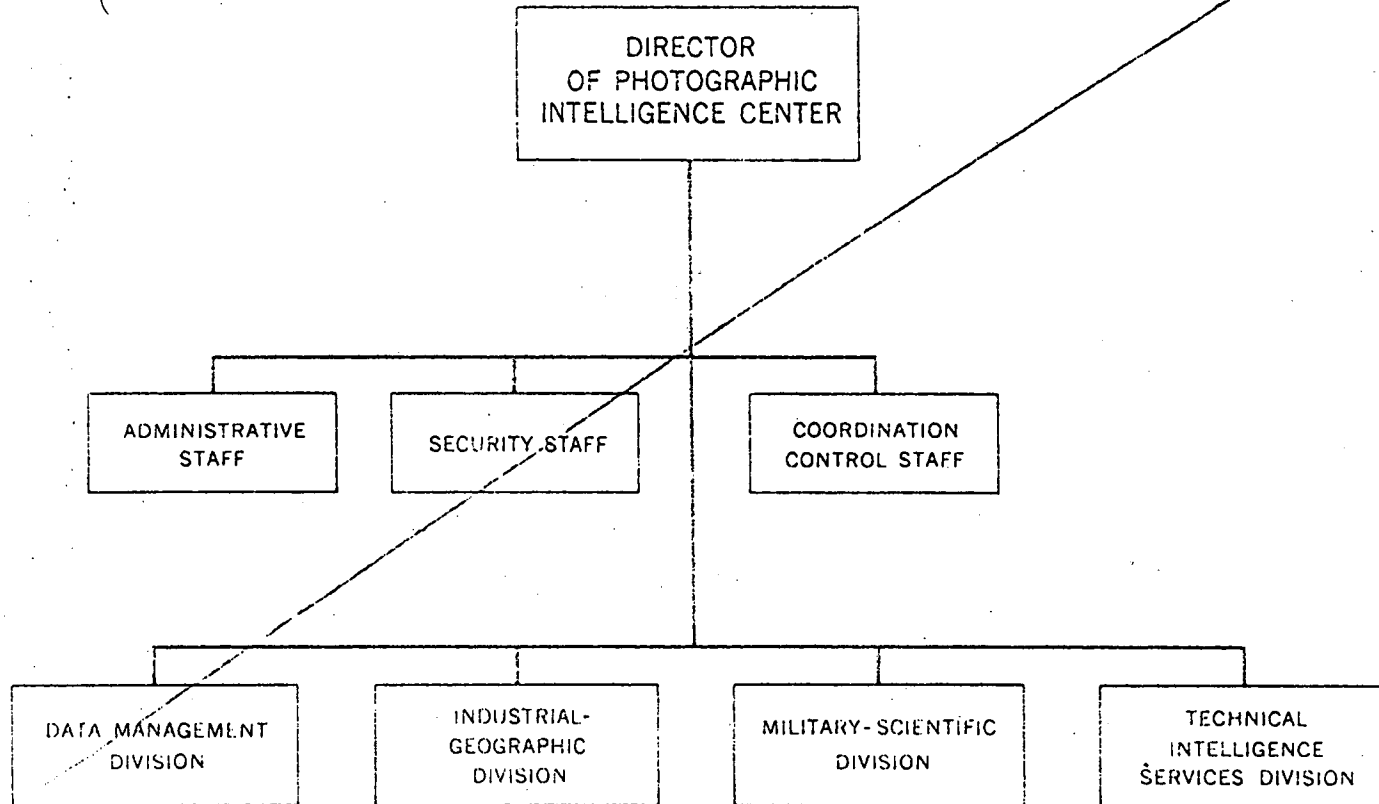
DIRECTOR OF PHOTOGRAPHIC INTELLIGENCE CENTER

ADMINISTRATIVE STAFF

SECURITY STAFF

COORDINATION CONTROL STAFF

DATA MANAGEMENT DIVISION

INDUSTRIAL-GEOGRAPHIC DIVISION

MILITARY-SCIENTIFIC DIVISION

TECHNICAL INTELLIGENCE SERVICES DIVISION